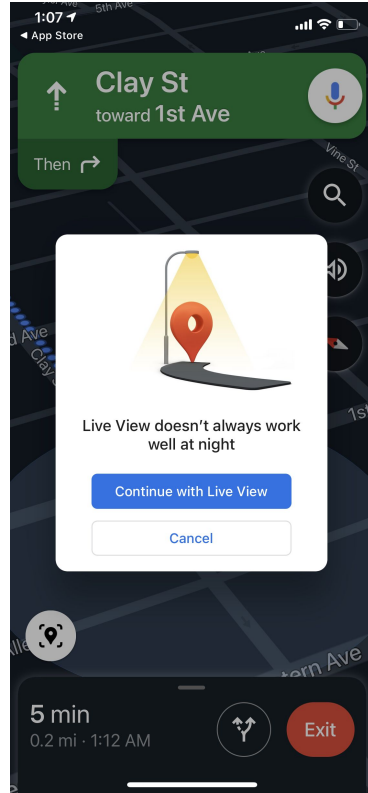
1:07
◂ App Store
5th Ave

Clay St
toward 1st Ave

Then

Vine St

d Ave
Clay

1st

Live View doesn't always work well at night

Continue with Live View

Cancel

Alle
tern Ave

5 min
0.2 mi · 1:12 AM

Exit